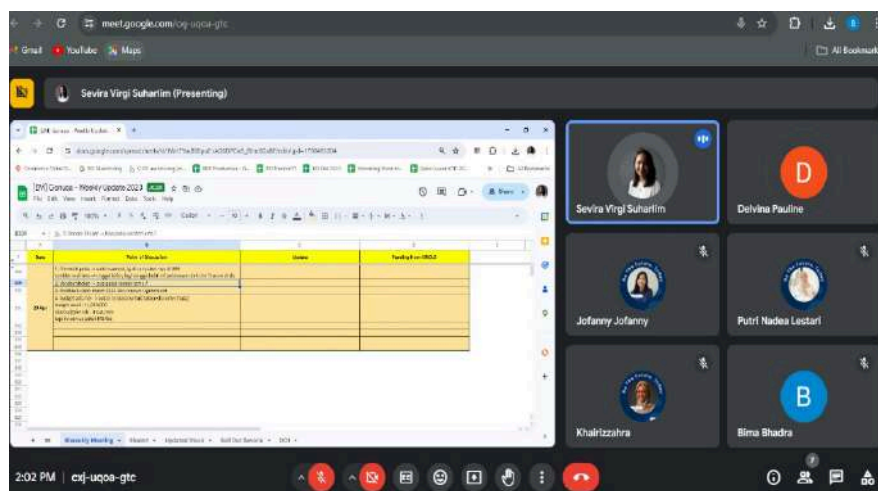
meet.google.com/exj-uqoa-gtc

Gmail YouTube Maps

All Bookmarks

Sevira Virgi Suharlim (Presenting)

[DV] Danusa - Weekly Update 2023

File Edit View Insert Format Data Tools Help

Share

| Date | Point of Discussion | Update | Feedback from SRGLD |
|---|---|---|---|
| 29-Apr | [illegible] | | |

Weekly Meeting

Sevira Virgi Suharlim

D

Delvina Pauline

Jofanny Jofanny

Putri Nadea Lestari

Khairizzahra

B

Bima Bhadra

2:02 PM | exj-uqoa-gtc

7